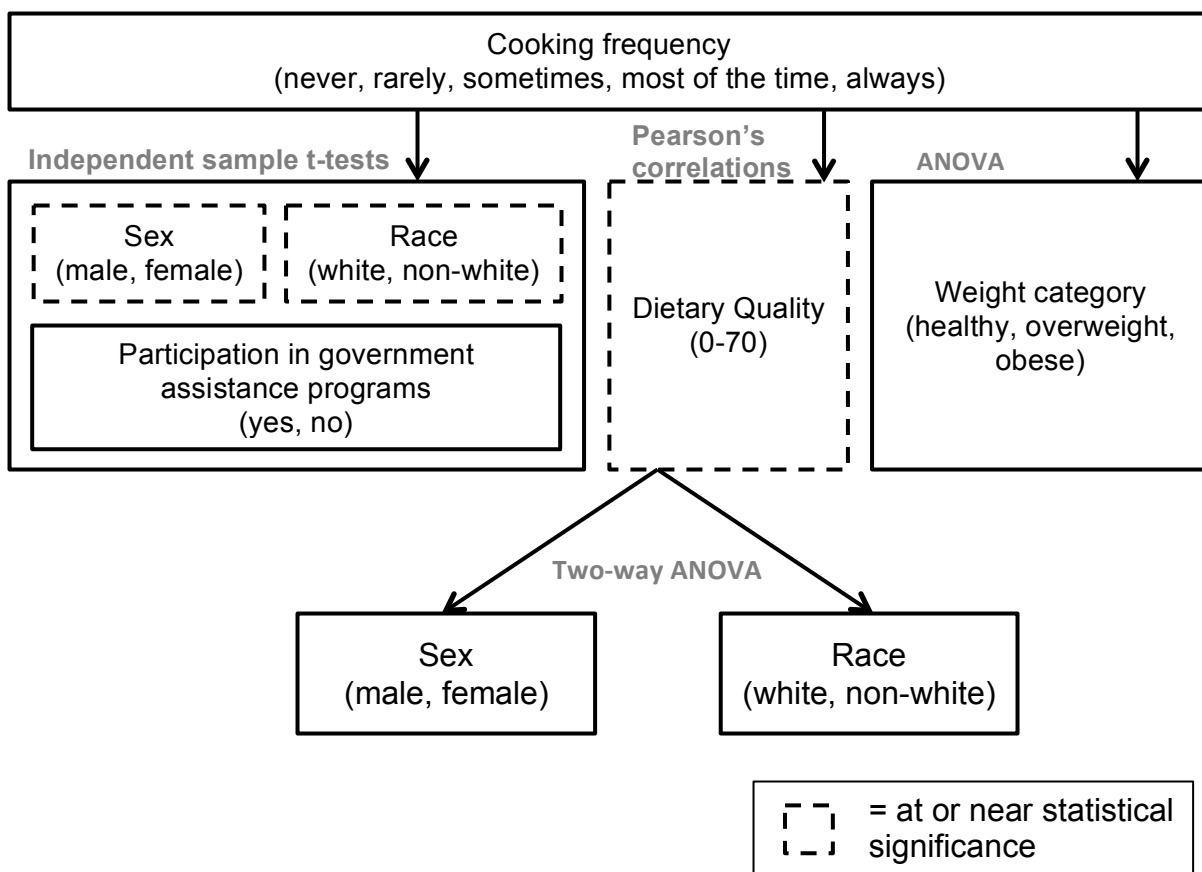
Cooking frequency
(never, rarely, sometimes, most of the time, always)

Independent sample t-tests

Pearson's correlations

ANOVA

Sex
(male, female)

Race
(white, non-white)

Participation in government assistance programs
(yes, no)

Dietary Quality
(0-70)

Weight category
(healthy, overweight, obese)

Two-way ANOVA

Sex
(male, female)

Race
(white, non-white)

= at or near statistical significance